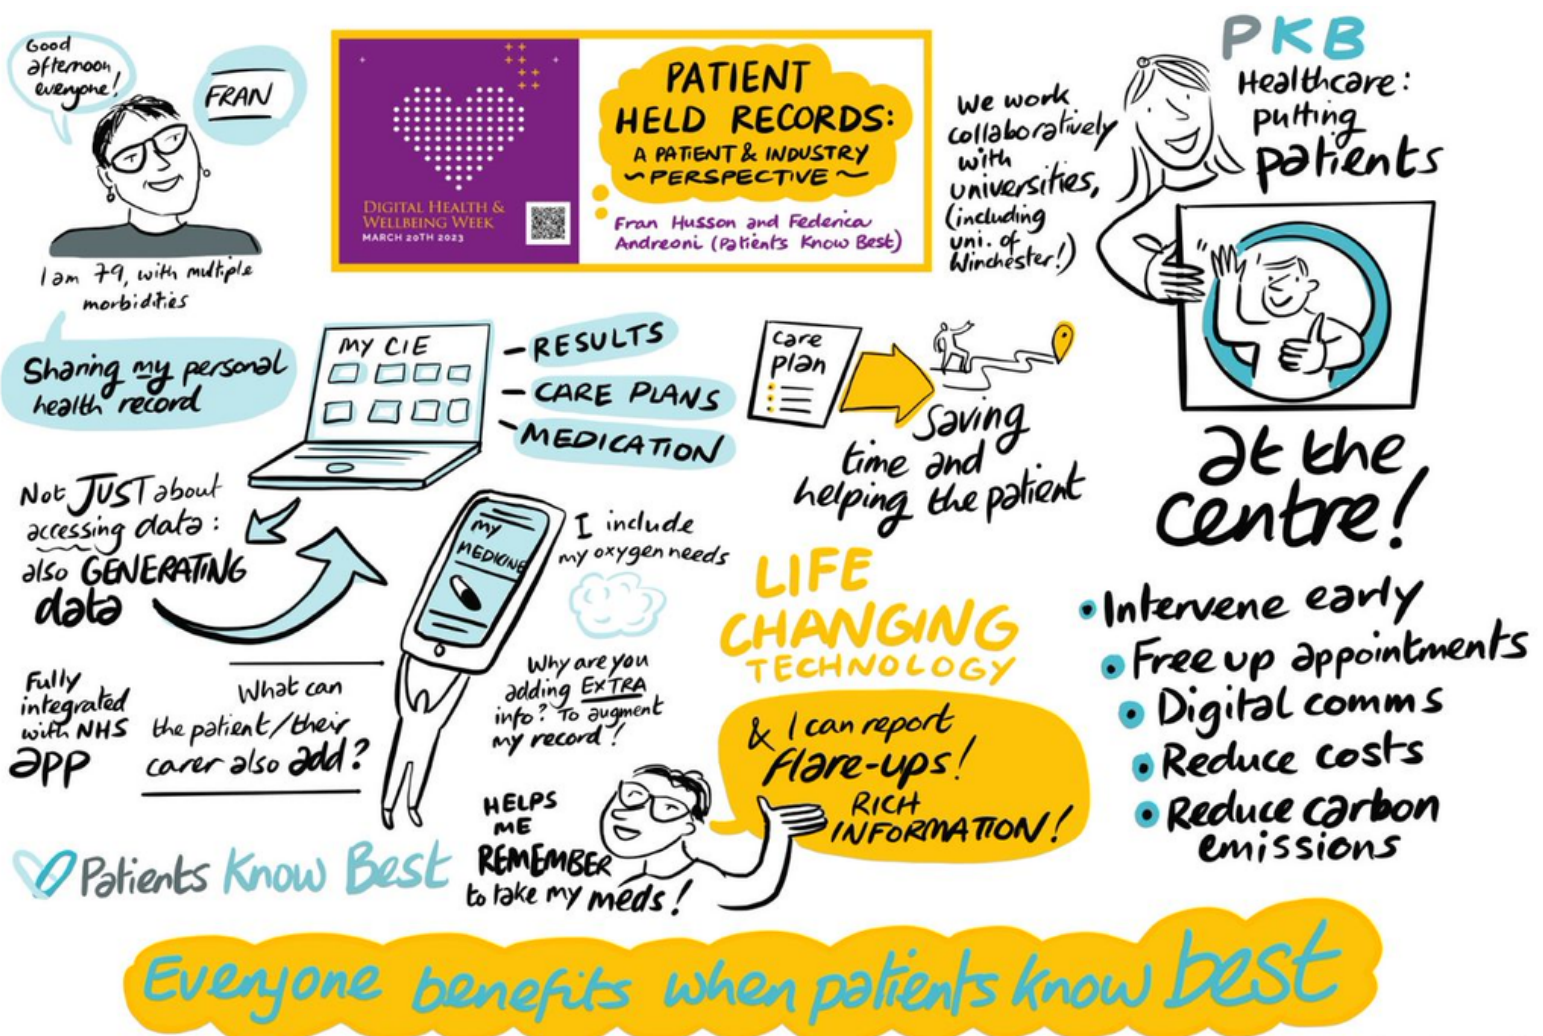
Good afternoon everyone!

FRAN

I am 79, with multiple morbidities

DIGITAL HEALTH & WELLBEING WEEK
MARCH 20TH 2023

PATIENT HELD RECORDS: A PATIENT & INDUSTRY ~PERSPECTIVE~

Fran Husson and Federica Andreoni (Patients Know Best)

We work collaboratively with universities, (including uni. of Winchester!)

PKB

Healthcare: putting patients

at the centre!

Sharing my personal health record

MY CIE

- RESULTS
- CARE PLANS
- MEDICATION

Care plan

Saving time and helping the patient

Not JUST about accessing data: also GENERATING data

MY MEDICINE

I include my oxygen needs

LIFE CHANGING TECHNOLOGY

• Intervene early
• Free up appointments
• Digital comms
• Reduce costs
• Reduce carbon emissions

Fully integrated with NHS app

What can the patient/their carer also add?

Why are you adding EXTRA info? To augment my record!

& I can report flare-ups! RICH INFORMATION!

HELPS ME REMEMBER to take my meds!

Patients Know Best

Everyone benefits when patients know best